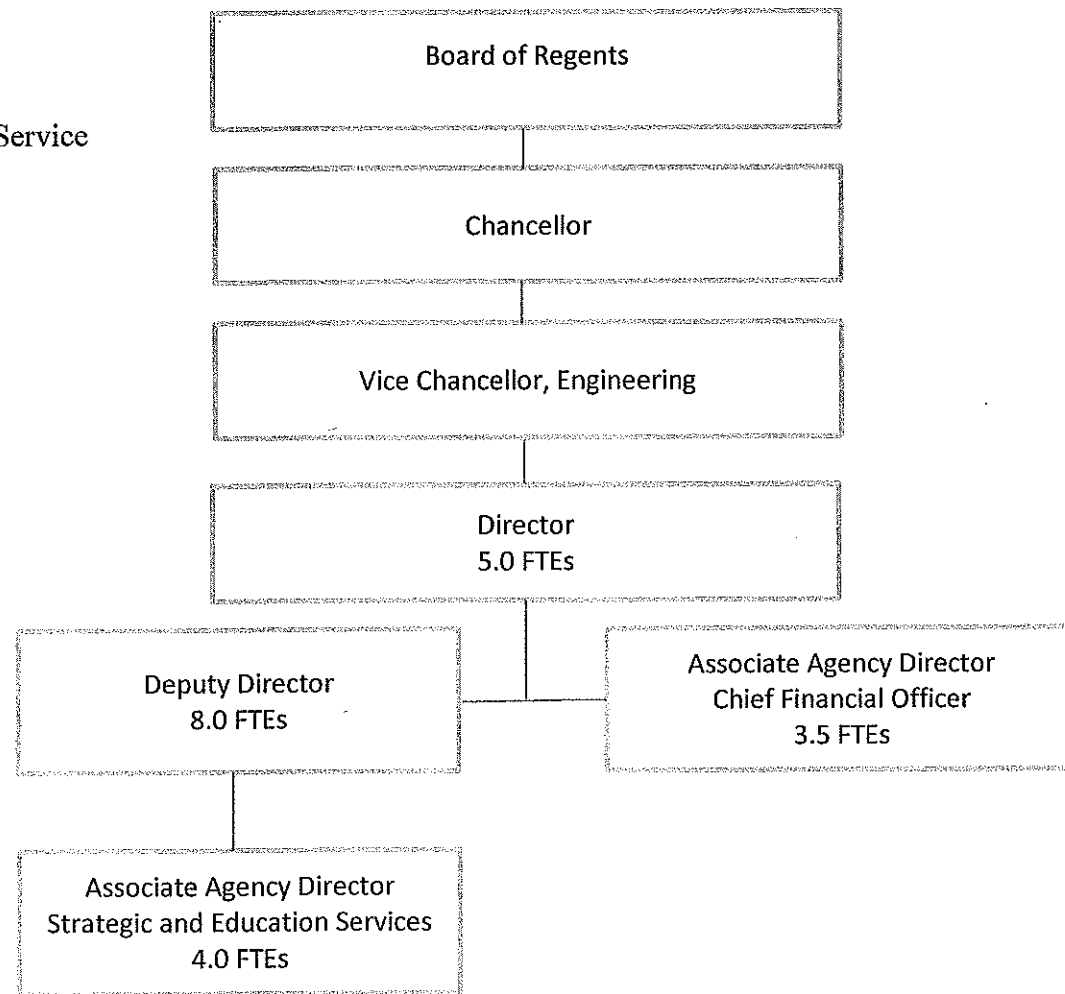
Service

Board of Regents

Chancellor

Vice Chancellor, Engineering

Director
5.0 FTEs

Deputy Director
8.0 FTEs

Associate Agency Director
Chief Financial Officer
3.5 FTEs

Associate Agency Director
Strategic and Education Services
4.0 FTEs